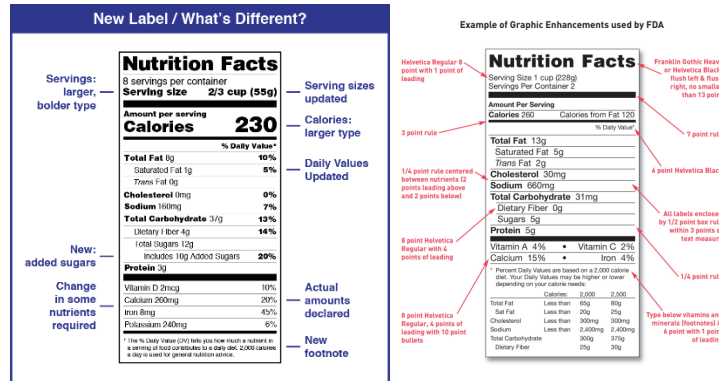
New Label / What's Different?

Servings: larger, bolder type

New: added sugars

Change in some nutrients required

Nutrition Facts
8 servings per container
Serving size 2/3 cup (55g)

Amount per serving
Calories 230

% Daily Value*

| | |
|---|---|
| Total Fat 8g | 10% |
| Saturated Fat 1g | 5% |
| Trans Fat 0g | |
| Cholesterol 0mg | 0% |
| Sodium 160mg | 7% |
| Total Carbohydrate 37g | 13% |
| Dietary Fiber 4g | 14% |
| Total Sugars 12g | |
| Includes 10g Added Sugars | 20% |
| Protein 3g | |
| Vitamin D 2mcg | 10% |
| Calcium 260mg | 20% |
| Iron 8mg | 45% |
| Potassium 240mg | 6% |

* The % Daily Value (DV) tells you how much a nutrient in a serving of food contributes to a daily diet. 2,000 calories a day is used for general nutrition advice.

Serving sizes updated

Calories: larger type

Daily Values Updated

Actual amounts declared

New footnote

Example of Graphic Enhancements used by FDA

Helvetica Regular 8 point with 1 point of leading

3 point rule

1/4 point rule centered between nutrients (2 points leading above and 2 points below)

8 point Helvetica Regular with 4 points of leading

8 point Helvetica Regular, 4 points of leading with 10 point bullets

Nutrition Facts
Serving Size 1 cup (228g)
Servings Per Container 2

Amount Per Serving
Calories 260 Calories from Fat 120

% Daily Value*

Total Fat 13g
Saturated Fat 5g
Trans Fat 2g
Cholesterol 30mg
Sodium 660mg
Total Carbohydrate 31mg
Dietary Fiber 0g
Sugars 5g
Protein 5g

Vitamin A 4% • Vitamin C 2%
Calcium 15% • Iron 4%

* Percent Daily Values are based on a 2,000 calorie diet. Your Daily Values may be higher or lower depending on your calorie needs:

| | Calories: | 2,000 | 2,500 |
|---|---|---|---|
| Total Fat | Less than | 65g | 80g |
| Sat Fat | Less than | 20g | 25g |
| Cholesterol | Less than | 300mg | 300mg |
| Sodium | Less than | 2,400mg | 2,400mg |
| Total Carbohydrate | | 300g | 375g |
| Dietary Fiber | | 25g | 30g |

Franklin Gothic Heav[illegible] or Helvetica Black flush left & flus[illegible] right, no smalle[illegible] than 13 poi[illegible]

7 point rul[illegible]

6 point Helvetica Blac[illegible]

All labels enclose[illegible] by 1/2 point box rul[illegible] within 3 points o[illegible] text measur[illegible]

1/4 point rul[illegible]

Type below vitamins an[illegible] minerals (footnotes) i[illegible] 6 point with 1 point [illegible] of leadin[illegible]